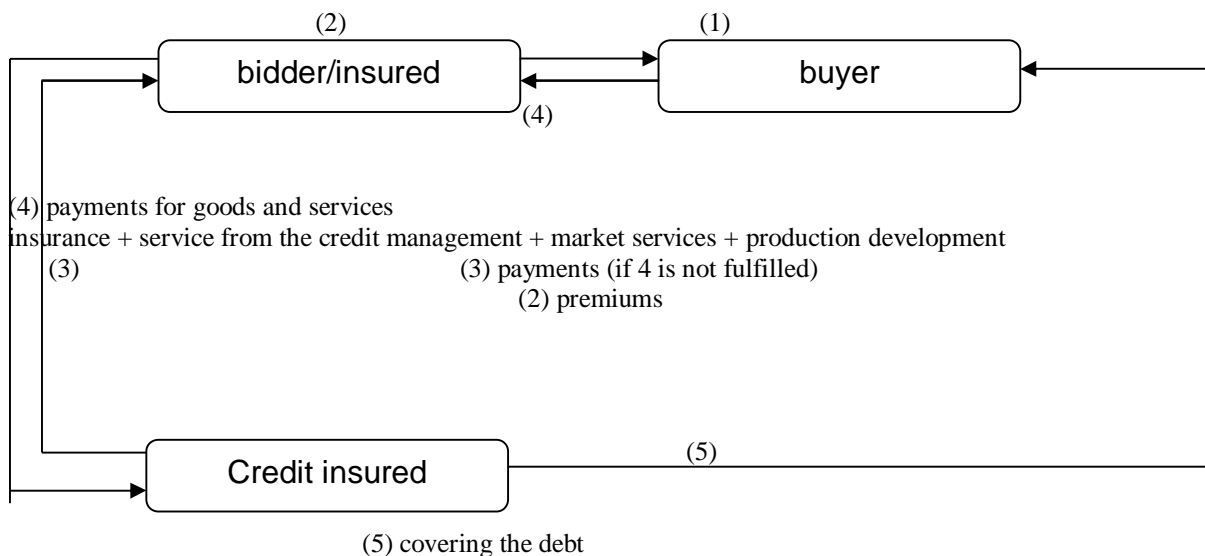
(2)

(1)

bidder/insured

buyer

(4)

(4) payments for goods and services

insurance + service from the credit management + market services + production development

(3)

(3) payments (if 4 is not fulfilled)

(2) premiums

Credit insured

(5)

(5) covering the debt